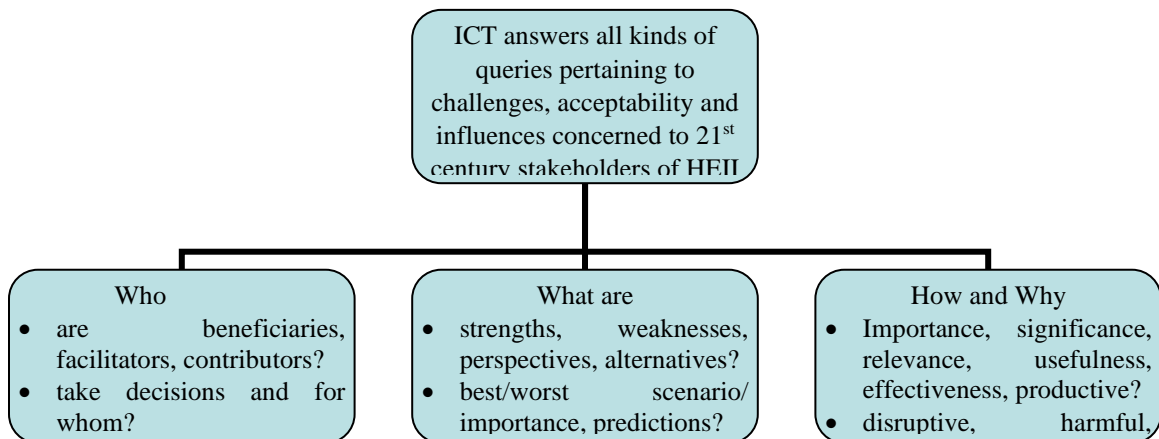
ICT answers all kinds of queries pertaining to challenges, acceptability and influences concerned to 21$^{st}$ century stakeholders of HEIl

Who
- are beneficiaries, facilitators, contributors?
- take decisions and for whom?

What are
- strengths, weaknesses, perspectives, alternatives?
- best/worst scenario/ importance, predictions?

How and Why
- Importance, significance, relevance, usefulness, effectiveness, productive?
- disruptive, harmful,